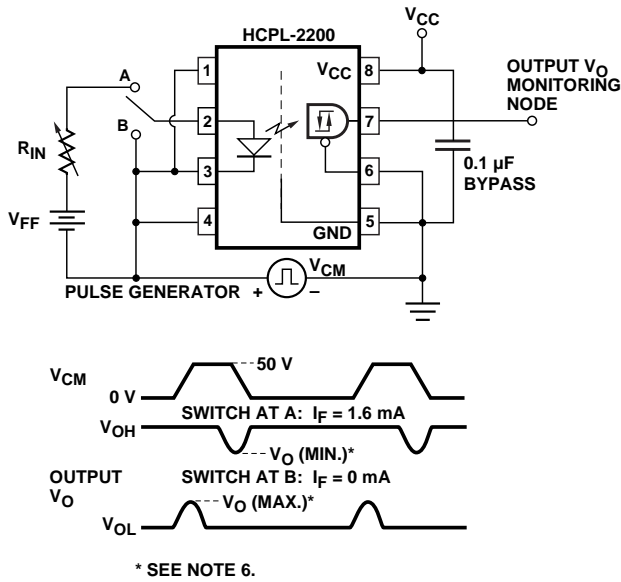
HCPL-2200

$V_{CC}$

OUTPUT $V_O$ MONITORING NODE

A

B

$R_{IN}$

$V_{FF}$

1
2
3
4

$V_{CC}$ 8
7
6
GND 5

0.1 µF BYPASS

$V_{CM}$

PULSE GENERATOR + –

$V_{CM}$

50 V

0 V

SWITCH AT A: $I_F$ = 1.6 mA

$V_{OH}$

$V_O$ (MIN.)*

OUTPUT $V_O$

SWITCH AT B: $I_F$ = 0 mA

$V_O$ (MAX.)*

$V_{OL}$

* SEE NOTE 6.